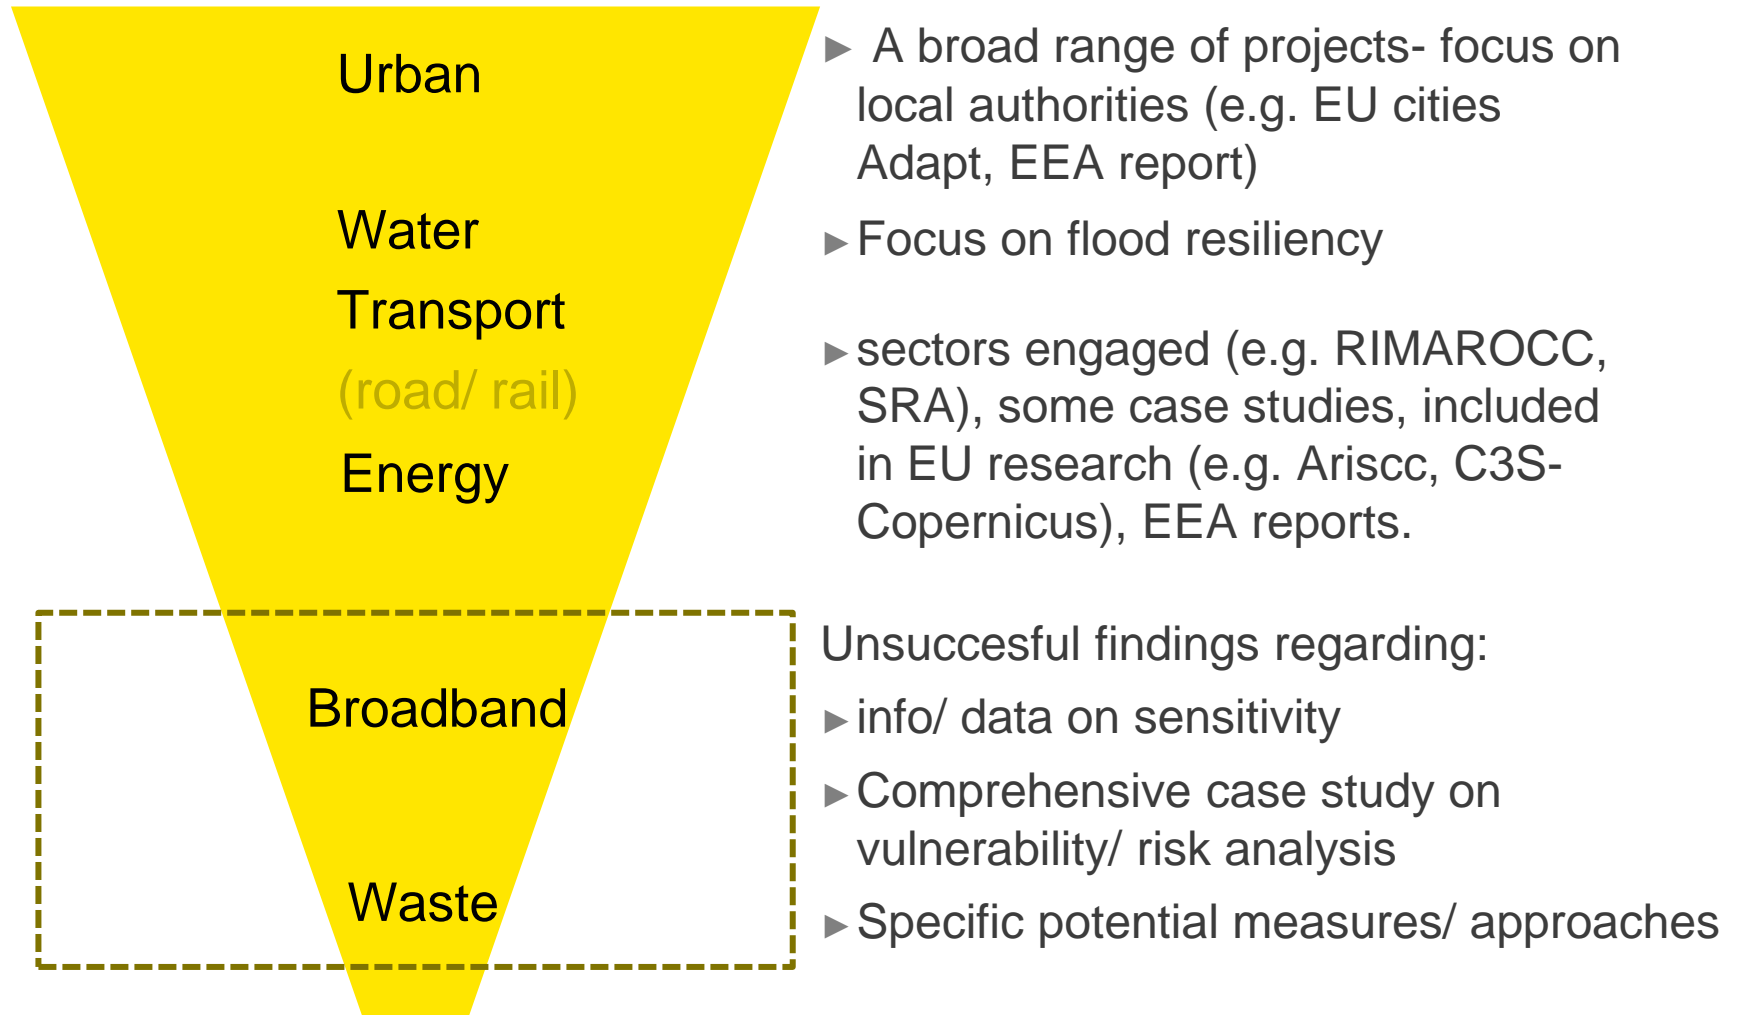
Urban

Water

Transport

(road/ rail)

Energy

Broadband

Waste

A broad range of projects- focus on local authorities (e.g. EU cities Adapt, EEA report)

Focus on flood resiliency

sectors engaged (e.g. RIMAROCC, SRA), some case studies, included in EU research (e.g. Ariscc, C3S-Copernicus), EEA reports.

Unsuccesful findings regarding:

info/ data on sensitivity

Comprehensive case study on vulnerability/ risk analysis

Specific potential measures/ approaches